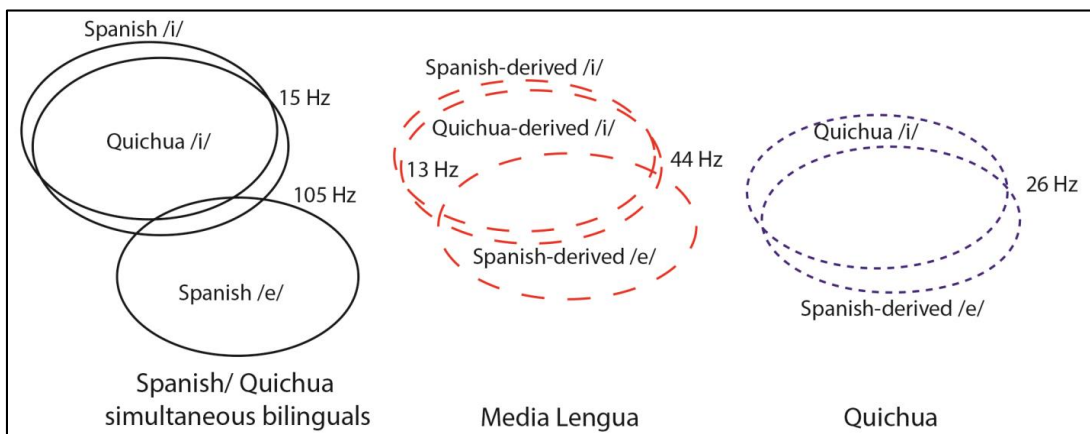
Spanish /i/

15 Hz

Quichua /i/

105 Hz

Spanish /e/

Spanish/ Quichua simultaneous bilinguals

Spanish-derived /i/

Quichua-derived /i/

13 Hz

44 Hz

Spanish-derived /e/

Media Lengua

Quichua /i/

26 Hz

Spanish-derived /e/

Quichua